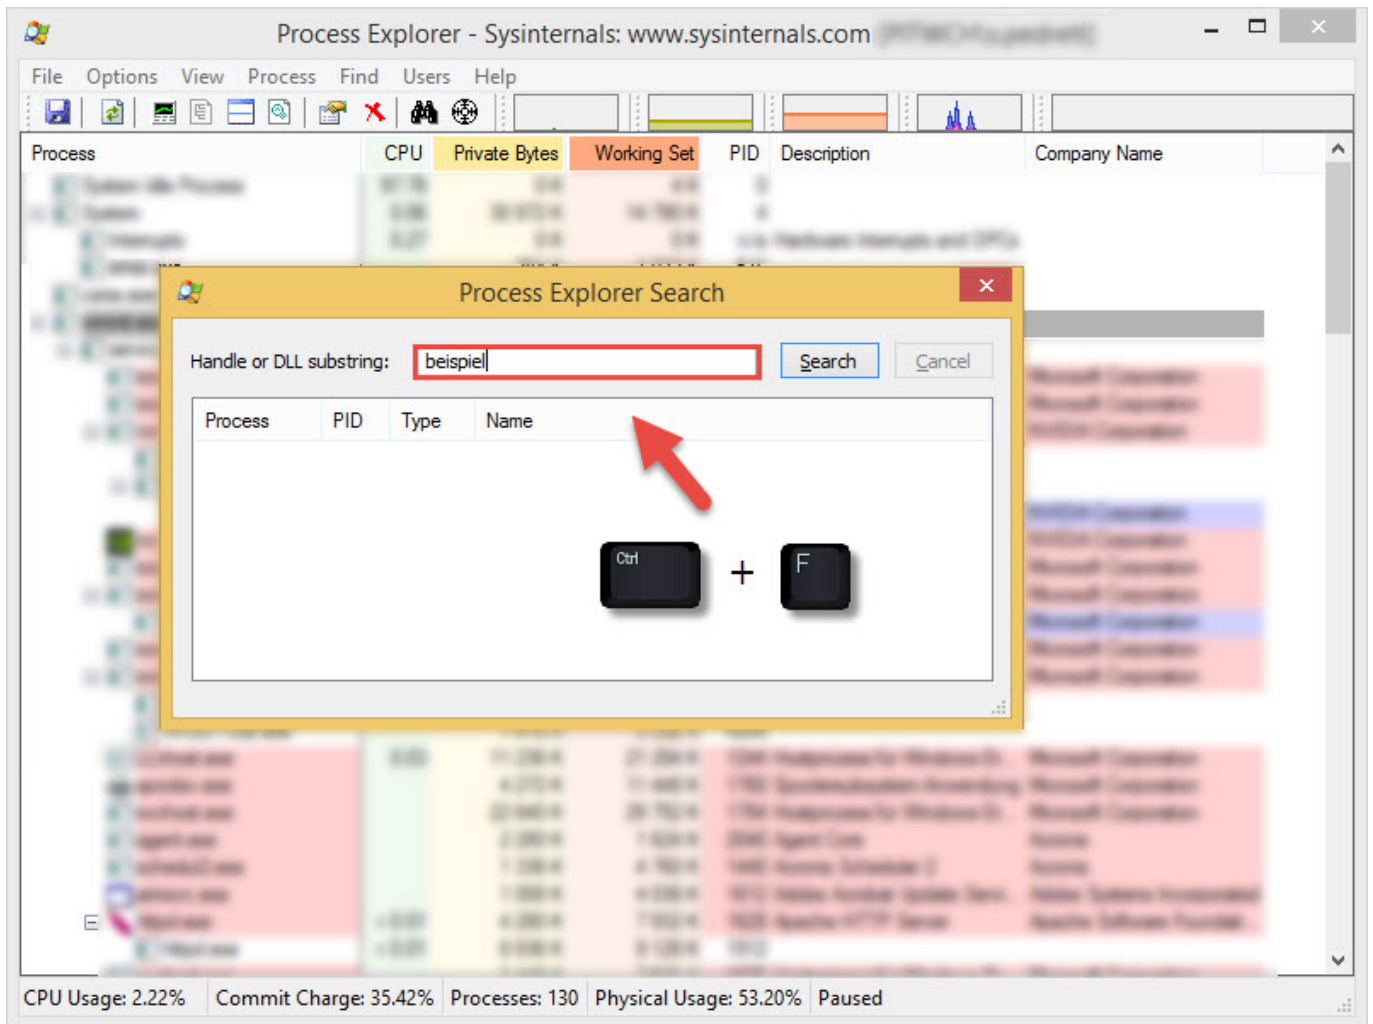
Process Explorer - Sysinternals: www.sysinternals.com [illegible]

File Options View Process Find Users Help

| Process | CPU | Private Bytes | Working Set | PID | Description | Company Name |
|---|---|---|---|---|---|---|

Process Explorer Search

Handle or DLL substring: beispiel

Search Cancel

| Process | PID | Type | Name |
|---|---|---|---|

Ctrl + F

CPU Usage: 2.22% Commit Charge: 35.42% Processes: 130 Physical Usage: 53.20% Paused